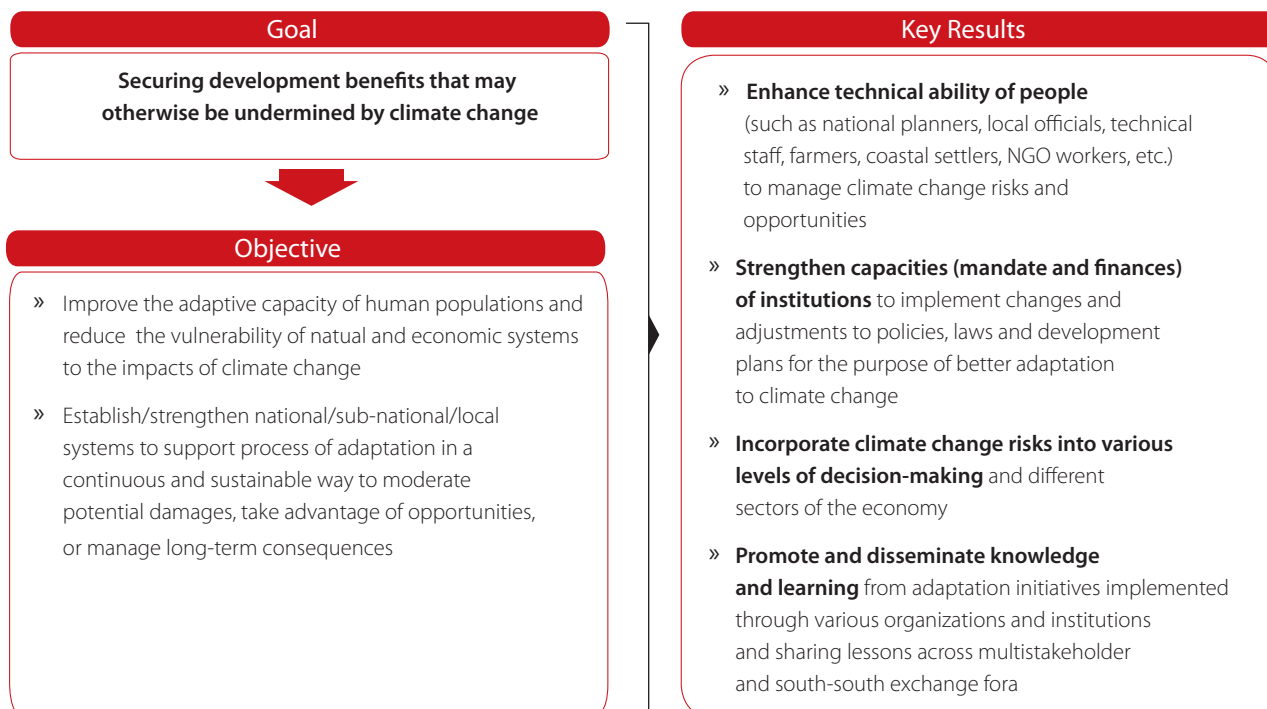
Goal

Securing development benefits that may otherwise be undermined by climate change

Objective

» Improve the adaptive capacity of human populations and reduce the vulnerability of natual and economic systems to the impacts of climate change

» Establish/strengthen national/sub-national/local systems to support process of adaptation in a continuous and sustainable way to moderate potential damages, take advantage of opportunities, or manage long-term consequences

Key Results

» Enhance technical ability of people (such as national planners, local officials, technical staff, farmers, coastal settlers, NGO workers, etc.) to manage climate change risks and opportunities

» Strengthen capacities (mandate and finances) of institutions to implement changes and adjustments to policies, laws and development plans for the purpose of better adaptation to climate change

» Incorporate climate change risks into various levels of decision-making and different sectors of the economy

» Promote and disseminate knowledge and learning from adaptation initiatives implemented through various organizations and institutions and sharing lessons across multistakeholder and south-south exchange fora